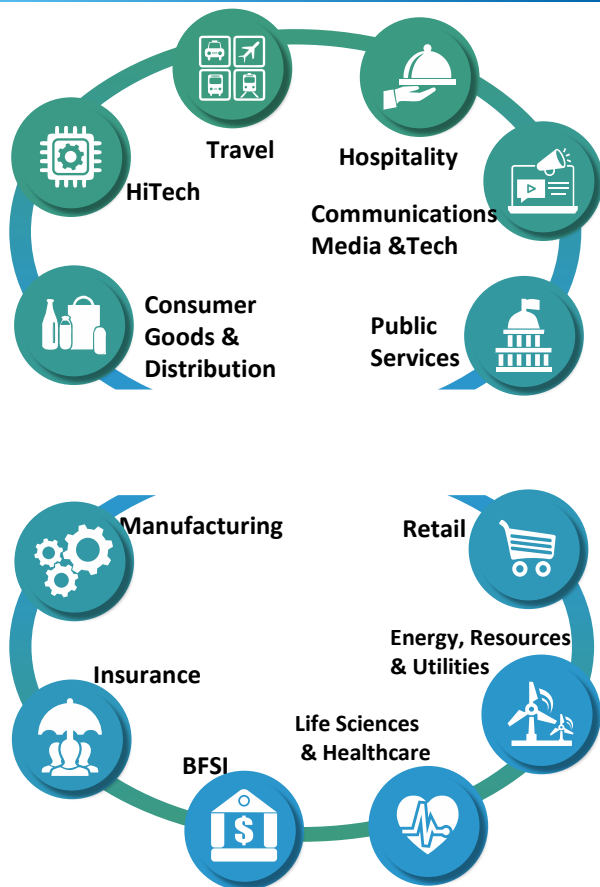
Travel

Hospitality

HiTech

Communications Media &Tech

Consumer Goods & Distribution

Public Services

Manufacturing

Retail

Energy, Resources & Utilities

Insurance

Life Sciences & Healthcare

BFSI

$